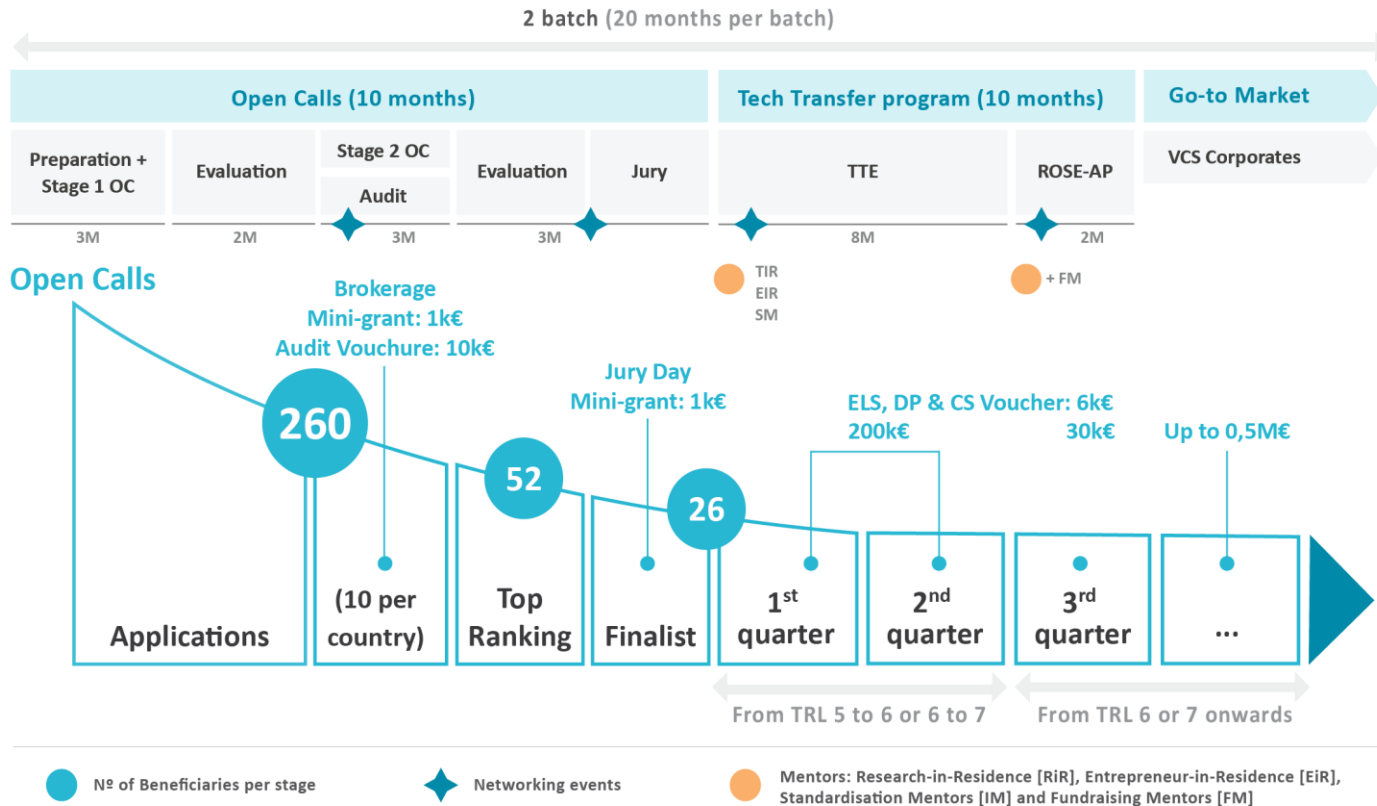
2 batch (20 months per batch)

Open Calls (10 months)

Tech Transfer program (10 months)

Go-to Market

Preparation + Stage 1 OC

Evaluation

Stage 2 OC

Audit

Evaluation

Jury

TTE

ROSE-AP

VCS Corporates

3M

2M

3M

3M

8M

2M

TIR
EIR
SM

+ FM

Open Calls

Brokerage
Mini-grant: 1k€
Audit Vouchure: 10k€

Jury Day
Mini-grant: 1k€

ELS, DP & CS Voucher: 6k€
200k€

30k€

Up to 0,5M€

260

52

26

Applications

(10 per country)

Top Ranking

Finalist

1$^{st}$ quarter

2$^{nd}$ quarter

3$^{rd}$ quarter

...

From TRL 5 to 6 or 6 to 7

From TRL 6 or 7 onwards

Nº of Beneficiaries per stage

Networking events

Mentors: Research-in-Residence [RiR], Entrepreneur-in-Residence [EiR], Standardisation Mentors [IM] and Fundraising Mentors [FM]